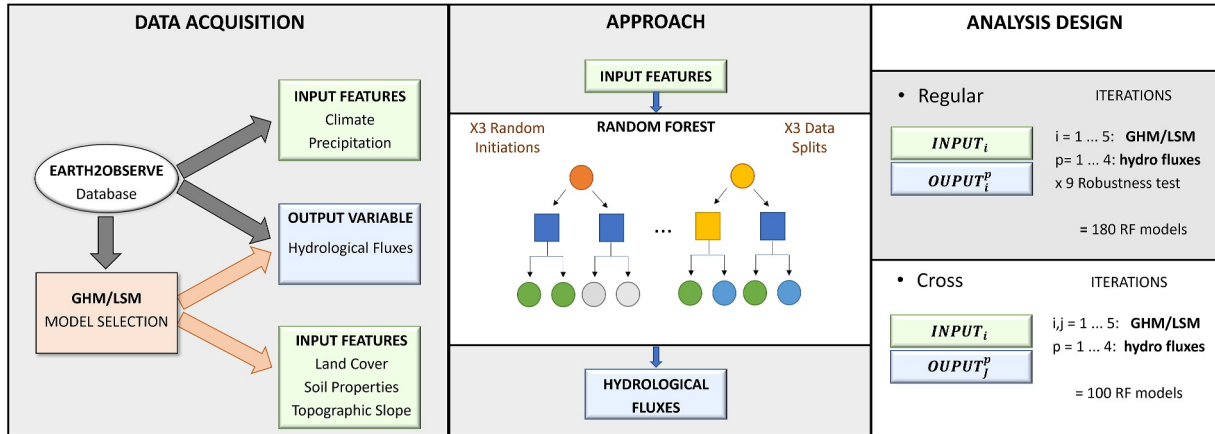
DATA ACQUISITION

EARTH2OBSERVE
Database

INPUT FEATURES
Climate
Precipitation

OUTPUT VARIABLE
Hydrological Fluxes

GHM/LSM
MODEL SELECTION

INPUT FEATURES
Land Cover
Soil Properties
Topographic Slope

APPROACH

INPUT FEATURES

X3 Random Initiations

RANDOM FOREST

X3 Data Splits

...

HYDROLOGICAL FLUXES

ANALYSIS DESIGN

• Regular

ITERATIONS

$INPUT_i$

$OUPUT_i^p$

i = 1 ... 5: GHM/LSM
p= 1 ... 4: hydro fluxes
x 9 Robustness test

= 180 RF models

• Cross

ITERATIONS

$INPUT_i$

$OUPUT_j^p$

i,j = 1 ... 5: GHM/LSM
p = 1 ... 4: hydro fluxes

= 100 RF models